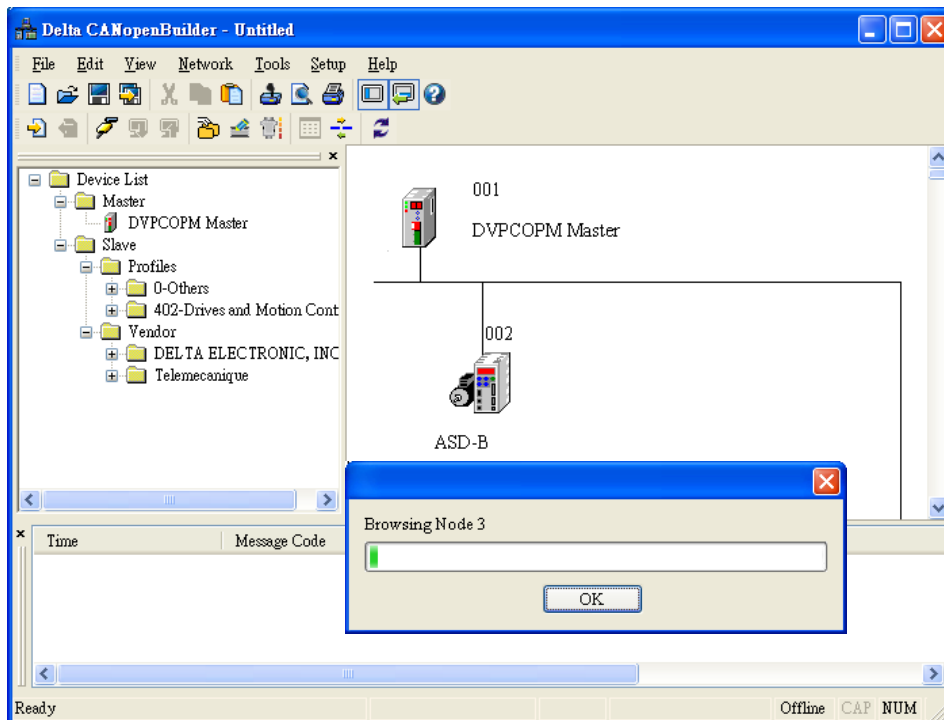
Delta CANopenBuilder - Untitled

File Edit View Network Tools Setup Help

Device List
Master
DVPCOPM Master
Slave
Profiles
0-Others
402-Drives and Motion Cont
Vendor
DELTA ELECTRONIC, INC
Telemecanique

001
DVPCOPM Master

002
ASD-B

Time
Message Code

Browsing Node 3

OK

Ready
Offline CAP NUM